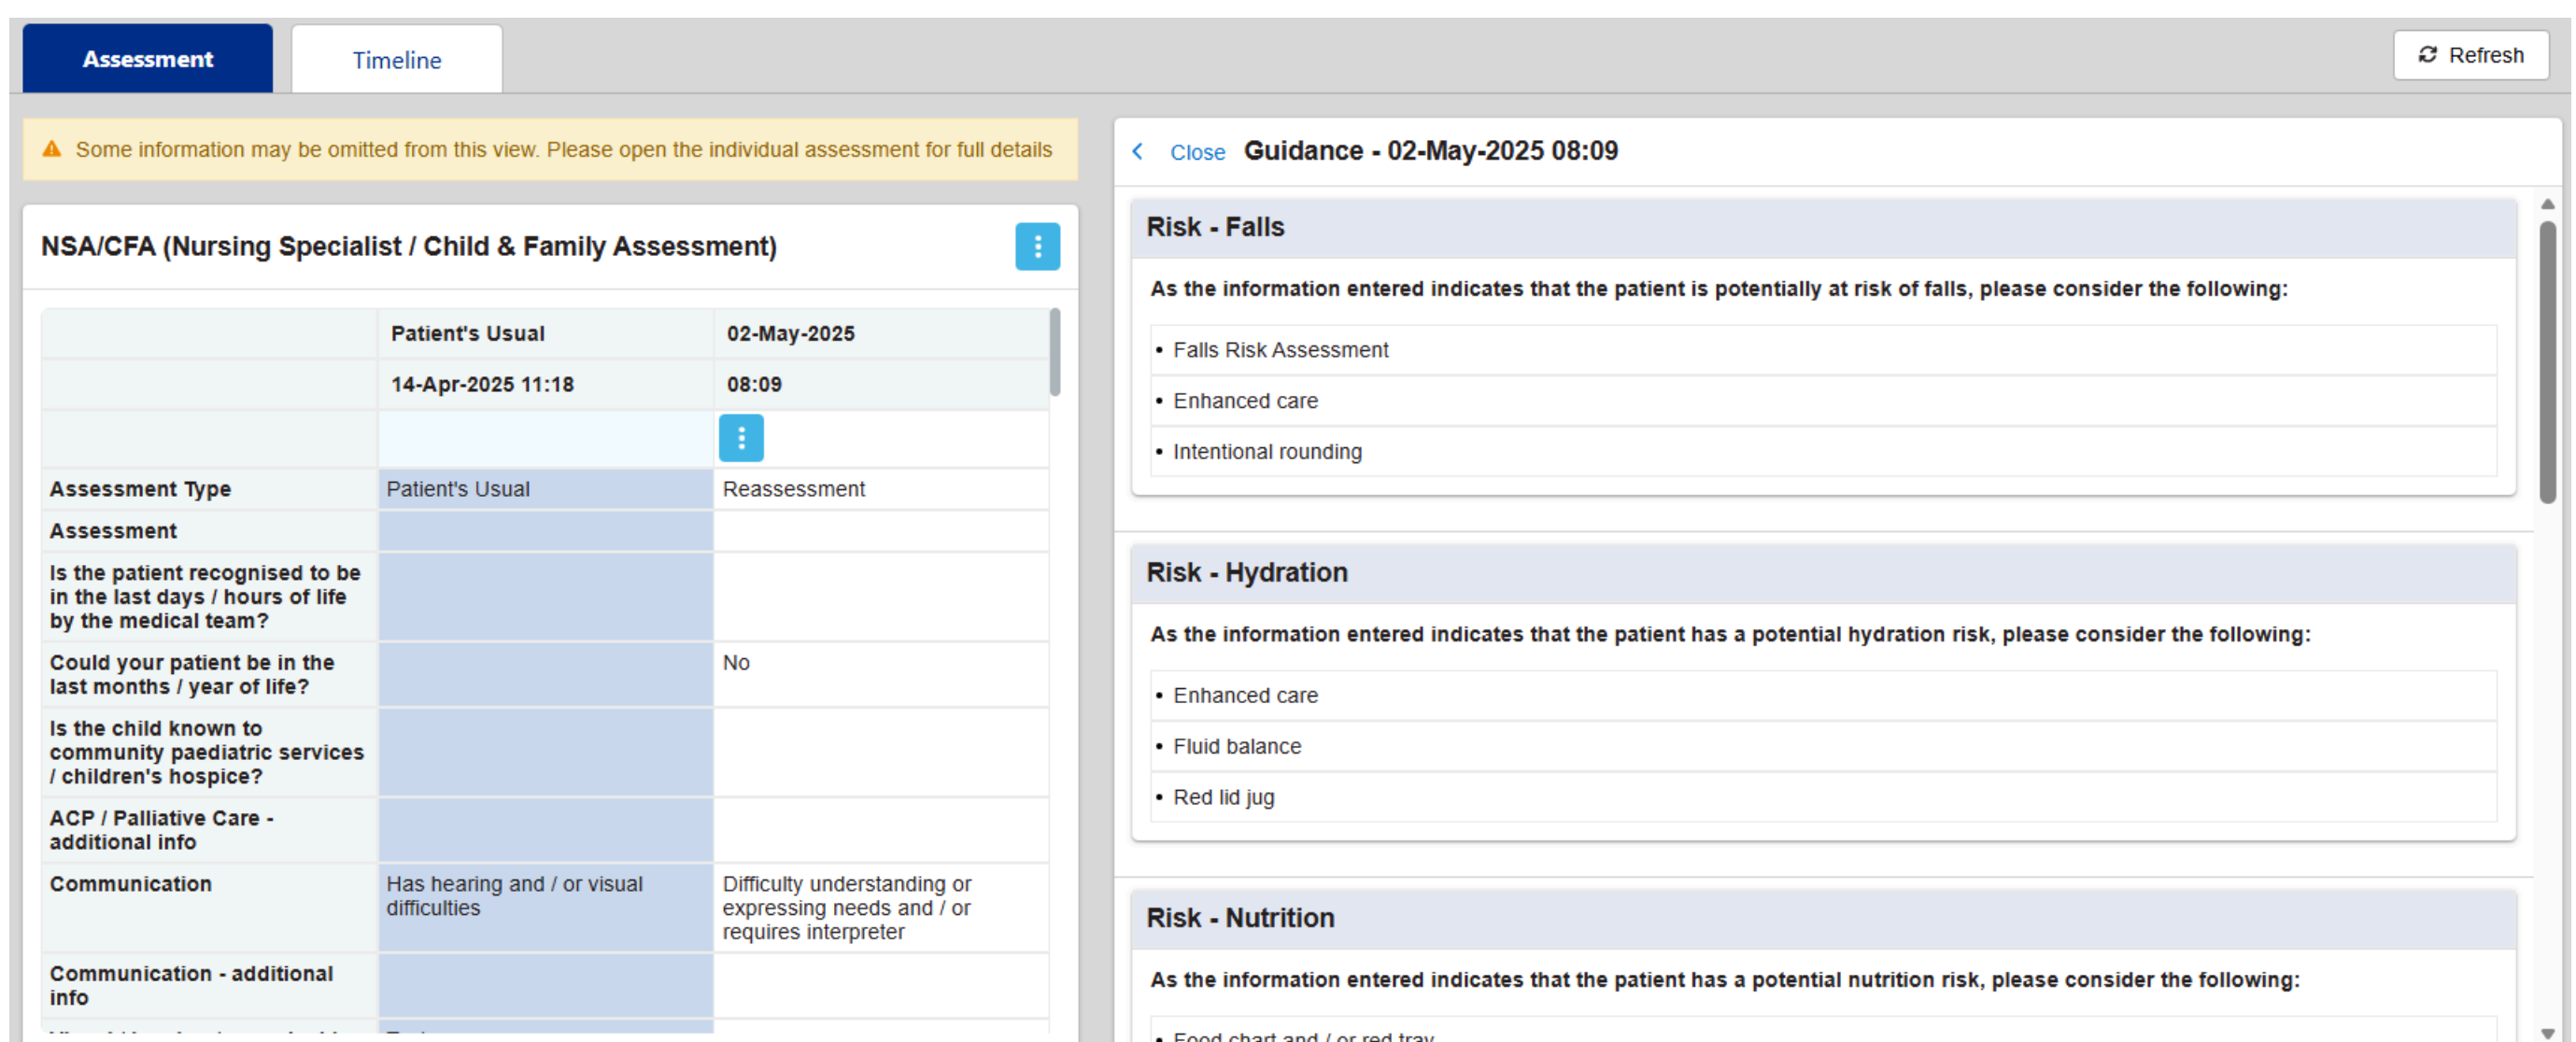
Assessment
Timeline
Refresh

Some information may be omitted from this view. Please open the individual assessment for full details

NSA/CFA (Nursing Specialist / Child & Family Assessment)

| | Patient's Usual 14-Apr-2025 11:18 | 02-May-2025 08:09 |
|---|---|---|
| Assessment Type | Patient's Usual | Reassessment |
| Assessment | | |
| Is the patient recognised to be in the last days / hours of life by the medical team? | | |
| Could your patient be in the last months / year of life? | | No |
| Is the child known to community paediatric services / children's hospice? | | |
| ACP / Palliative Care - additional info | | |
| Communication | Has hearing and / or visual difficulties | Difficulty understanding or expressing needs and / or requires interpreter |
| Communication - additional info | | |

Close Guidance - 02-May-2025 08:09

Risk - Falls

As the information entered indicates that the patient is potentially at risk of falls, please consider the following:

• Falls Risk Assessment
• Enhanced care
• Intentional rounding

Risk - Hydration

As the information entered indicates that the patient has a potential hydration risk, please consider the following:

• Enhanced care
• Fluid balance
• Red lid jug

Risk - Nutrition

As the information entered indicates that the patient has a potential nutrition risk, please consider the following:

• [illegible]